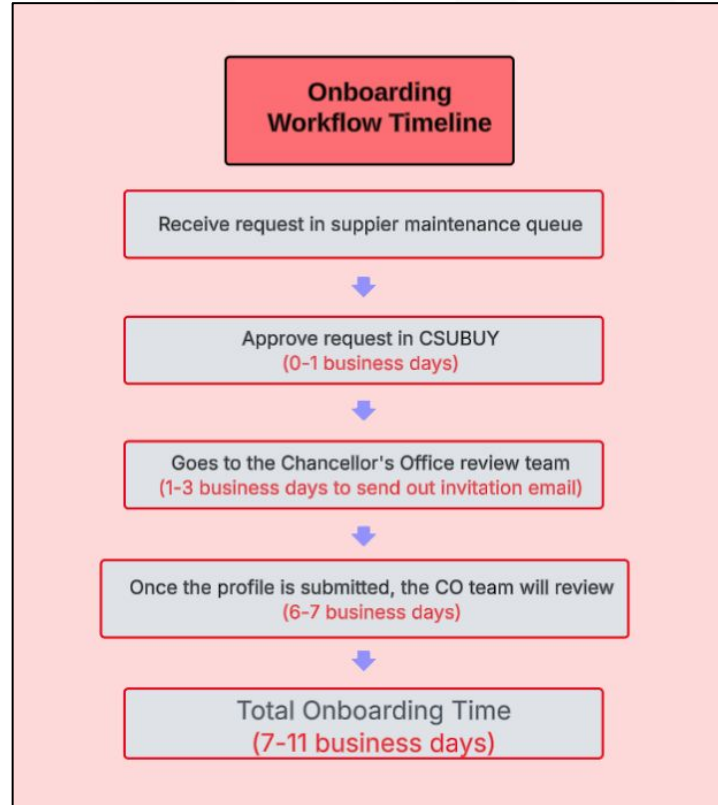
Onboarding Workflow Timeline

Receive request in suppier maintenance queue

Approve request in CSUBUY
(0-1 business days)

Goes to the Chancellor's Office review team
(1-3 business days to send out invitation email)

Once the profile is submitted, the CO team will review
(6-7 business days)

Total Onboarding Time
(7-11 business days)